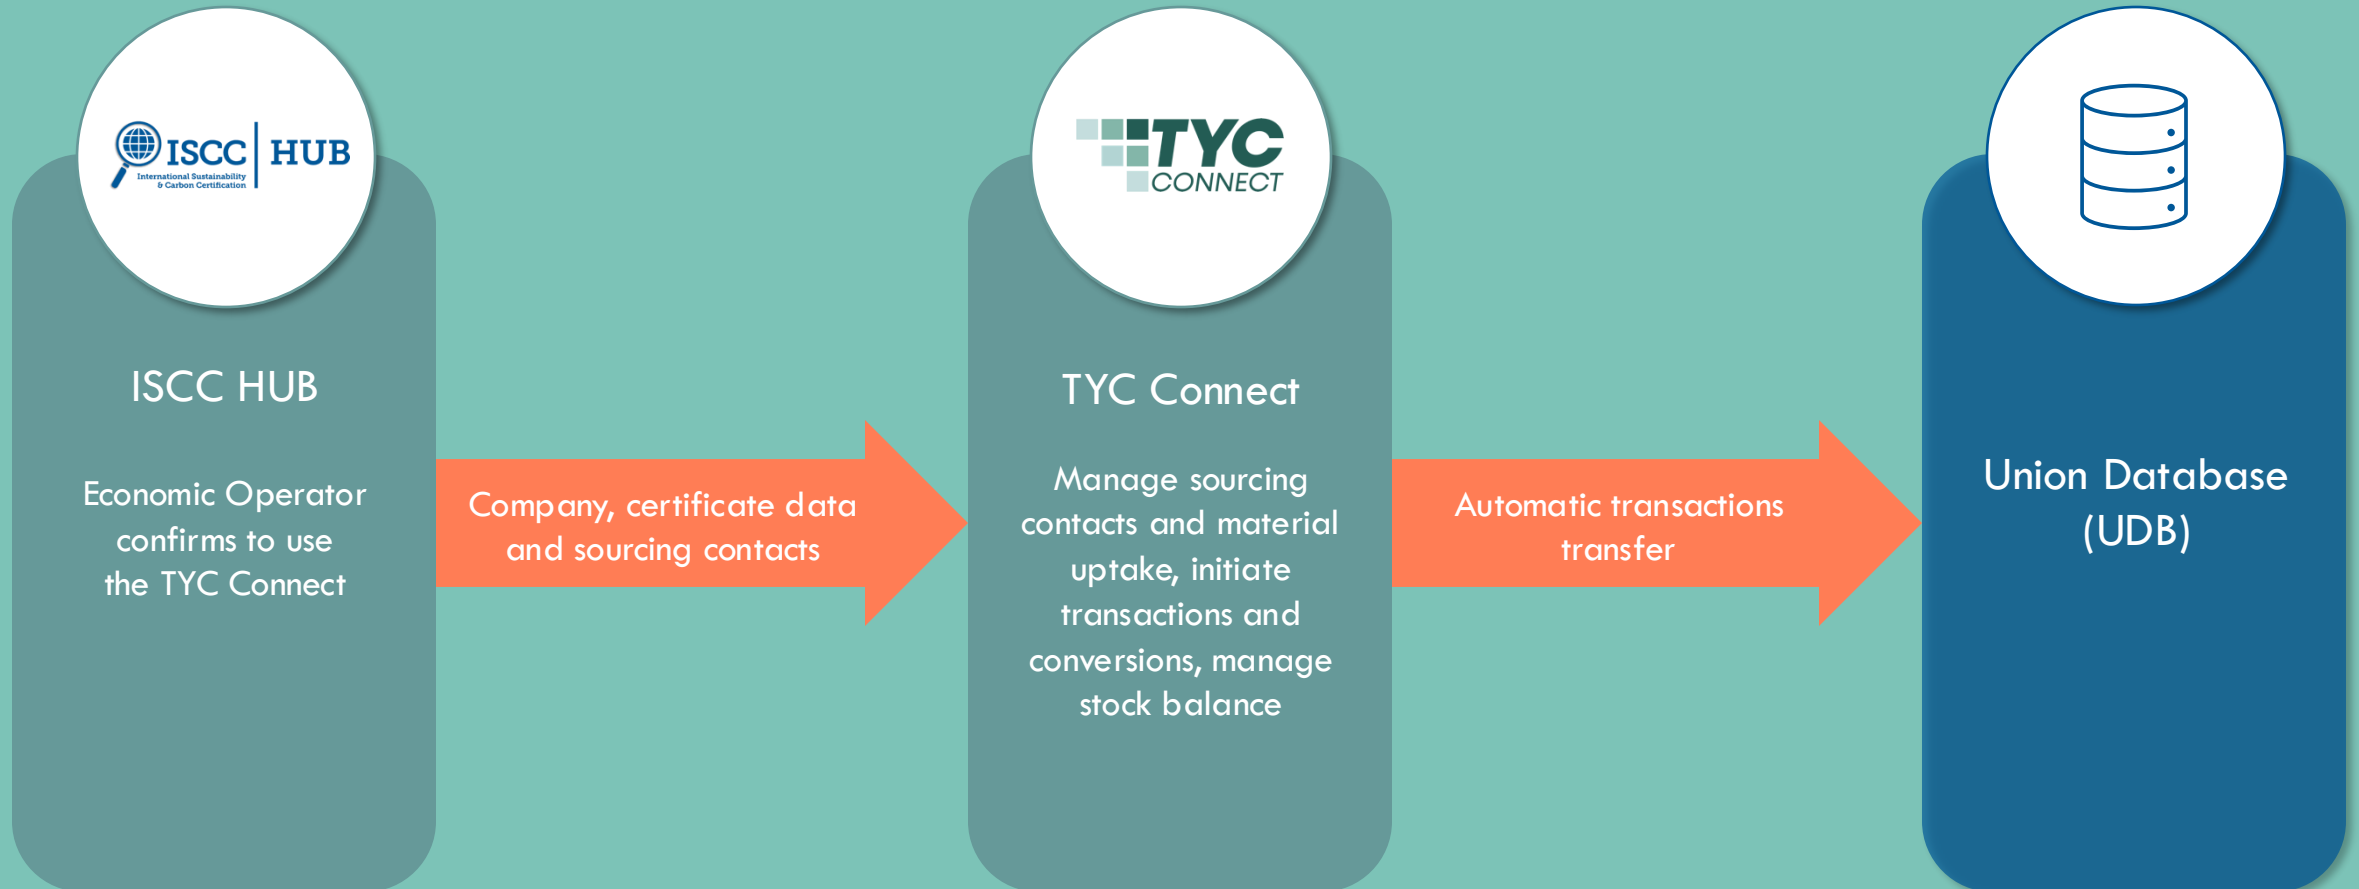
ISCC | HUB
International Sustainability & Carbon Certification

ISCC HUB

Economic Operator confirms to use the TYC Connect

Company, certificate data and sourcing contacts

TYC CONNECT

TYC Connect

Manage sourcing contacts and material uptake, initiate transactions and conversions, manage stock balance

Automatic transactions transfer

Union Database (UDB)